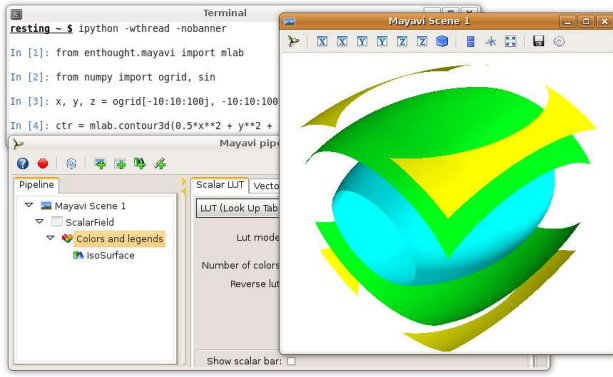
Terminal

resting ~ $ ipython -wthread -nobanner

In [1]: from enthought.mayavi import mlab

In [2]: from numpy import ogrid, sin

In [3]: x, y, z = ogrid[-10:10:100j, -10:10:100

In [4]: ctr = mlab.contour3d(0.5*x**2 + y**2 +

Mayavi pipe

Pipeline

Mayavi Scene 1

ScalarField

Colors and legends

IsoSurface

Scalar LUT

Vecto

LUT (Look Up Tab

Lut mode

Number of colors

Reverse lut

Show scalar bar:

Mayavi Scene 1